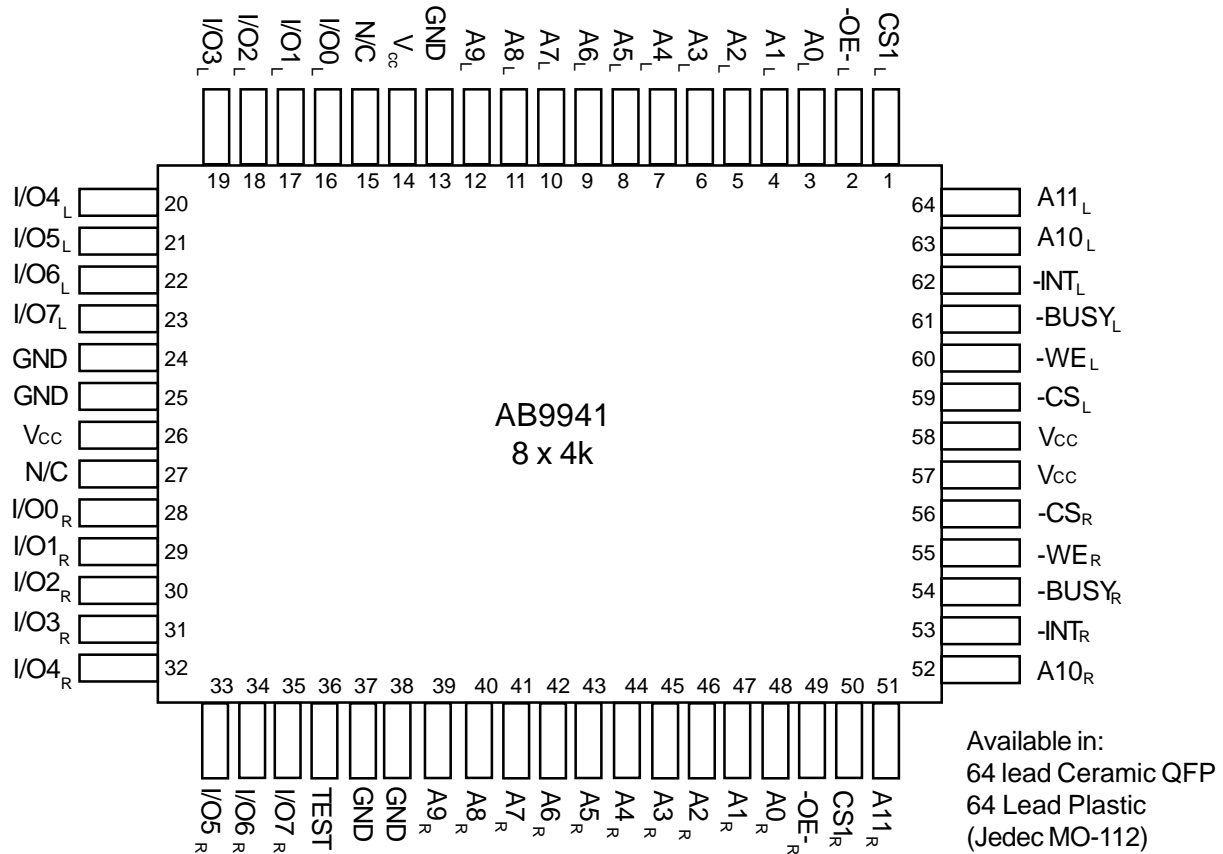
$I/O3_L$ $I/O2_L$ $I/O1_L$ $I/O0_L$ N/C $V_{cc}$ GND $A9_L$ $A8_L$ $A7_L$ $A6_L$ $A5_L$ $A4_L$ $A3_L$ $A2_L$ $A1_L$ $A0_L$ $-OE-_L$ $CS1_L$

19 18 17 16 15 14 13 12 11 10 9 8 7 6 5 4 3 2 1

$I/O4_L$ 20
$I/O5_L$ 21
$I/O6_L$ 22
$I/O7_L$ 23
GND 24
GND 25
Vcc 26
N/C 27
$I/O0_R$ 28
$I/O1_R$ 29
$I/O2_R$ 30
$I/O3_R$ 31
$I/O4_R$ 32

64 $A11_L$
63 $A10_L$
62 $-INT_L$
61 $-BUSY_L$
60 $-WE_L$
59 $-CS_L$
58 Vcc
57 Vcc
56 $-CS_R$
55 $-WE_R$
54 $-BUSY_R$
53 $-INT_R$
52 $A10_R$

AB9941
8 x 4k

33 34 35 36 37 38 39 40 41 42 43 44 45 46 47 48 49 50 51

$I/O5_R$ $I/O6_R$ $I/O7_R$ TEST GND GND $A9_R$ $A8_R$ $A7_R$ $A6_R$ $A5_R$ $A4_R$ $A3_R$ $A2_R$ $A1_R$ $A0_R$ $-OE-_R$ $CS1_R$ $A11_R$

Available in:
64 lead Ceramic QFP
64 Lead Plastic
(Jedec MO-112)